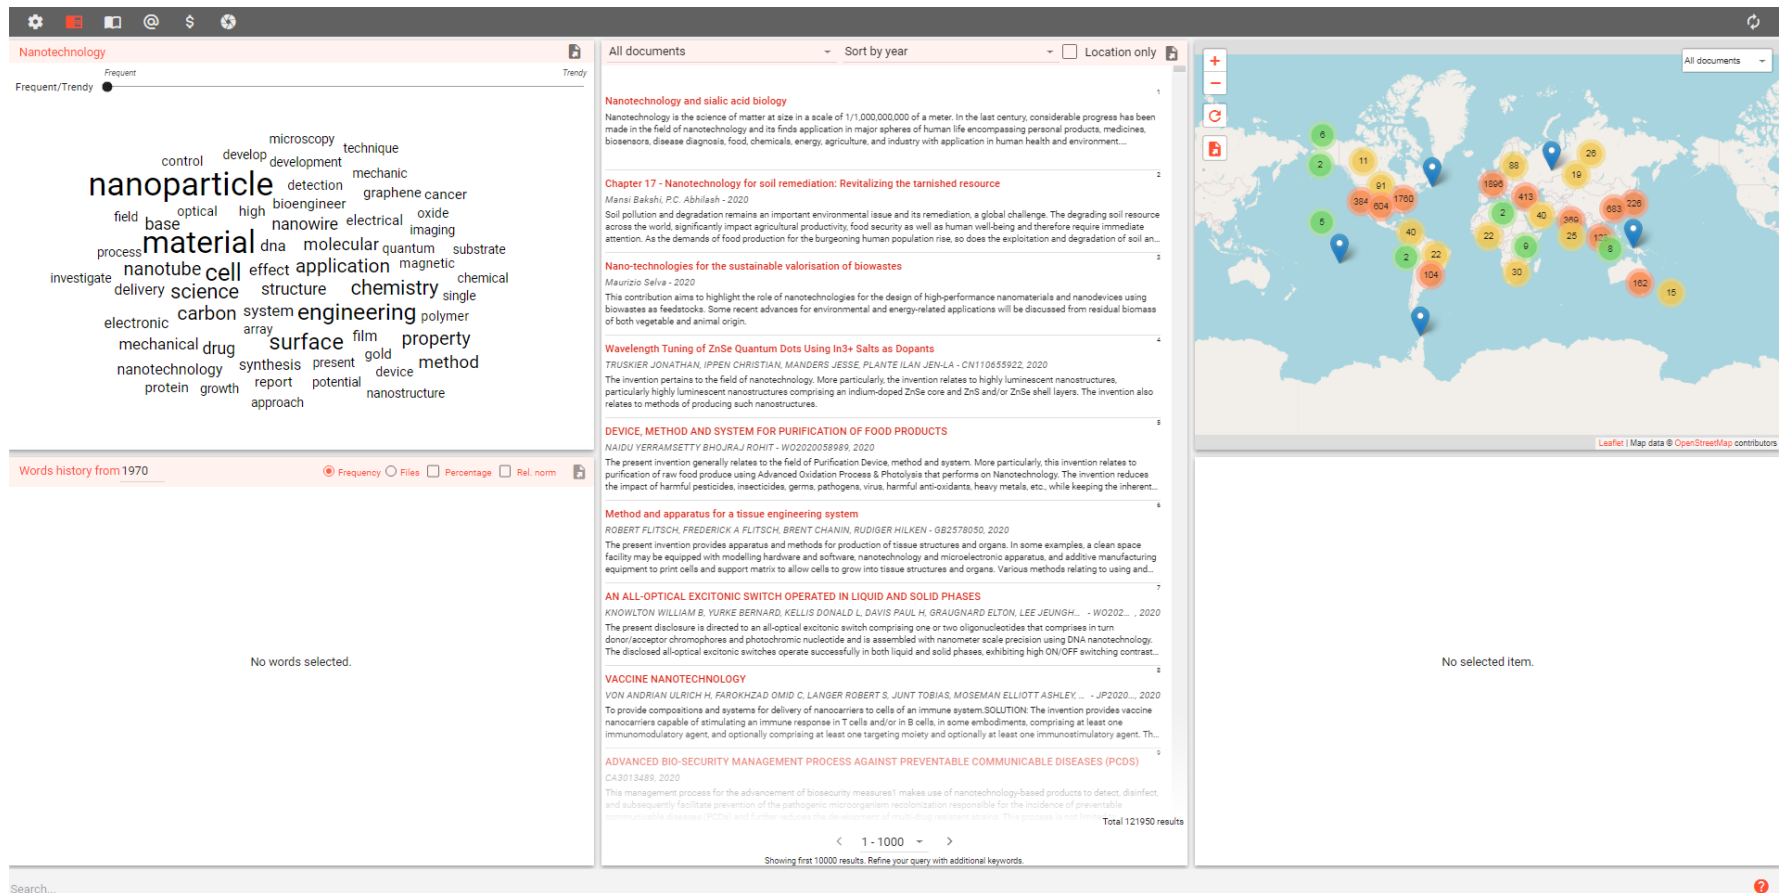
Nanotechnology

Frequent Trendy

Frequent/Trendy

microscopy technique control develop development mechanic nanoparticle detection graphene cancer field base optical high bioengineer nanowire electrical oxide imaging process material dna molecular quantum substrate investigate nanotube cell effect application magnetic chemical delivery science structure chemistry single electronic carbon system engineering polymer array mechanical drug surface film property nanotechnology synthesis present gold method protein growth report potential device approach nanostructure

Words history from 1970

Frequency Files Percentage Rel. norm

No words selected.

All documents Sort by year Location only

1
Nanotechnology and sialic acid biology
Nanotechnology is the science of matter at size in a scale of 1/1,000,000,000 of a meter. In the last century, considerable progress has been made in the field of nanotechnology and its finds application in major spheres of human life encompassing personal products, medicines, biosensors, disease diagnosis, food, chemicals, energy, agriculture, and industry with application in human health and environment....

2
Chapter 17 - Nanotechnology for soil remediation: Revitalizing the tarnished resource
Mansi Bakshi, P.C. Abhilash - 2020
Soil pollution and degradation remains an important environmental issue and its remediation, a global challenge. The degrading soil resource across the world, significantly impact agricultural productivity, food security as well as human well-being and therefore require immediate attention. As the demands of food production for the burgeoning human population rise, so does the exploitation and degradation of soil an...

3
Nano-technologies for the sustainable valorisation of biowastes
Maurizio Selva - 2020
This contribution aims to highlight the role of nanotechnologies for the design of high-performance nanomaterials and nanodevices using biowastes as feedstocks. Some recent advances for environmental and energy-related applications will be discussed from residual biomass of both vegetable and animal origin.

4
Wavelength Tuning of ZnSe Quantum Dots Using In3+ Salts as Dopants
TRUSKIER JONATHAN, IPPEN CHRISTIAN, MANDERS JESSE, PLANTE ILAN JEN-LA - CN110655922, 2020
The invention pertains to the field of nanotechnology. More particularly, the invention relates to highly luminescent nanostructures, particularly highly luminescent nanostructures comprising an indium-doped ZnSe core and ZnS and/or ZnSe shell layers. The invention also relates to methods of producing such nanostructures.

5
DEVICE, METHOD AND SYSTEM FOR PURIFICATION OF FOOD PRODUCTS
NAIDU YERRAMSETTY BHOJRAJ ROHIT - WO2020058989, 2020
The present invention generally relates to the field of Purification Device, method and system. More particularly, this invention relates to purification of raw food produce using Advanced Oxidation Process & Photolysis that performs on Nanotechnology. The invention reduces the impact of harmful pesticides, insecticides, germs, pathogens, virus, harmful anti-oxidants, heavy metals, etc., while keeping the inherent...

6
Method and apparatus for a tissue engineering system
ROBERT FLITSCH, FREDERICK A FLITSCH, BRENT CHANIN, RUDIGER HILKEN - GB2578050, 2020
The present invention provides apparatus and methods for production of tissue structures and organs. In some examples, a clean space facility may be equipped with modelling hardware and software, nanotechnology and microelectronic apparatus, and additive manufacturing equipment to print cells and support matrix to allow cells to grow into tissue structures and organs. Various methods relating to using and...

7
AN ALL-OPTICAL EXCITONIC SWITCH OPERATED IN LIQUID AND SOLID PHASES
KNOWLTON WILLIAM B, YURKE BERNARD, KELLIS DONALD L, DAVIS PAUL H, GRAUGNARD ELTON, LEE JEUNGH... - WO202... , 2020
The present disclosure is directed to an all-optical excitonic switch operating one or two oligonucleotides that comprises in turn donor/acceptor chromophores and photochromic nucleotide and is assembled with nanometer scale precision using DNA nanotechnology. The disclosed all-optical excitonic switches operate successfully in both liquid and solid phases, exhibiting high ON/OFF switching contrast...

8
VACCINE NANOTECHNOLOGY
VON ANDRIAN ULRICH H, FAROKHZAD OMID C, LANGER ROBERT S, JUNT TOBIAS, MOSEMAN ELLIOTT ASHLEY, ... - JP2020..., 2020
To provide compositions and systems for delivery of nanocarriers to cells of an immune system.SOLUTION: The invention provides vaccine nanocarriers capable of stimulating an immune response in T cells and/or in B cells, in some embodiments, comprising at least one immunomodulatory agent, and optionally comprising at least one targeting moiety and optionally at least one immunostimulatory agent. Th...

9
ADVANCED BIO-SECURITY MANAGEMENT PROCESS AGAINST PREVENTABLE COMMUNICABLE DISEASES (PCDS)
CA3013489, 2020
This management process for the advancement of biosecurity measures1 makes use of nanotechnology-based products to detect, disinfect, and subsequently facilitate prevention of the pathogenic microorganism recolonization responsible for the incidence of preventable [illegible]

Total 121950 results

1 - 1000

Showing first 10000 results. Refine your query with additional keywords.

All documents

+
−

6 2 11 91 384 604 1760 5 40 2 22 104 88 1896 413 2 40 22 9 30 26 19 369 25 683 226 8 162 15

Leaflet | Map data © OpenStreetMap contributors

No selected item.

Search...